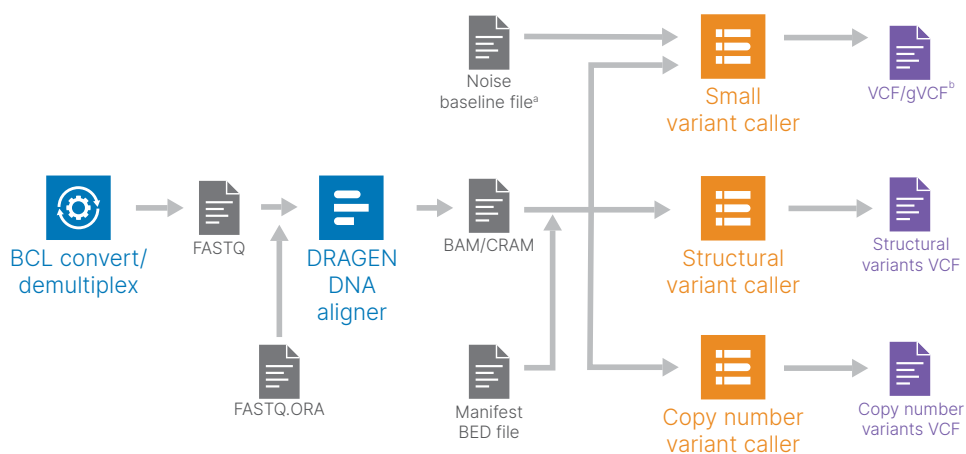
Noise baseline file$^{a}$

Small variant caller

VCF/gVCF$^{b}$

BCL convert/ demultiplex

FASTQ

DRAGEN DNA aligner

BAM/CRAM

Structural variant caller

Structural variants VCF

FASTQ.ORA

Manifest BED file

Copy number variant caller

Copy number variants VCF